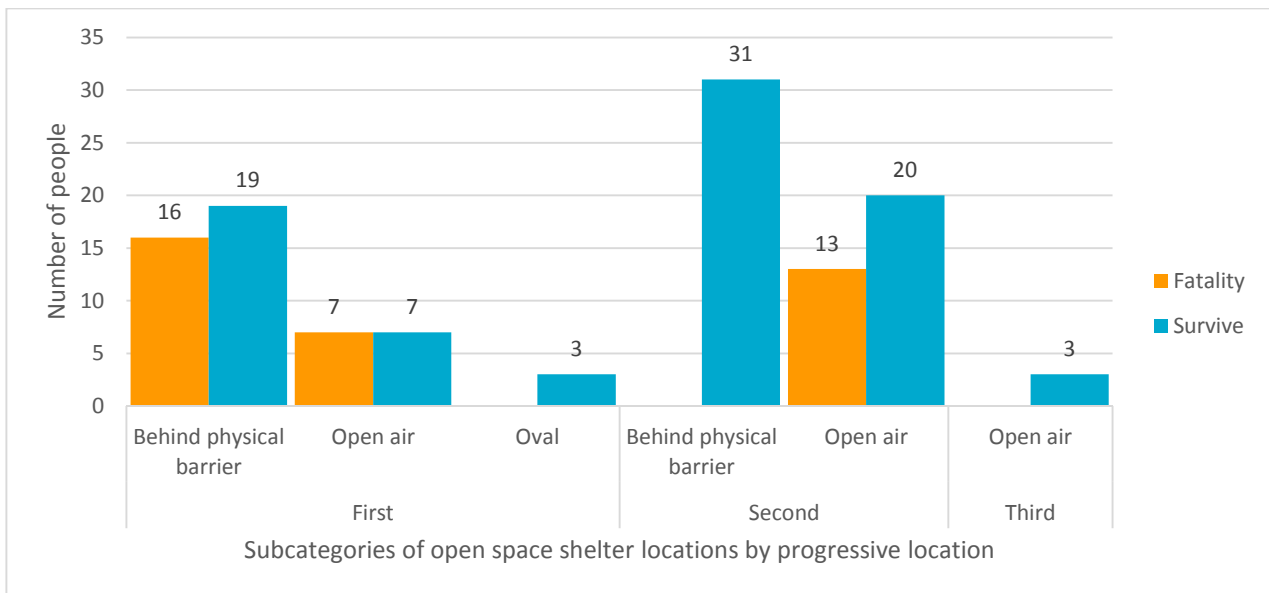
35
30
25
20
15
10
5
0

Number of people

16
19
7
7
3
31
13
20
3

Behind physical barrier
Open air
Oval
Behind physical barrier
Open air
Open air

First
Second
Third

Subcategories of open space shelter locations by progressive location

Fatality
Survive